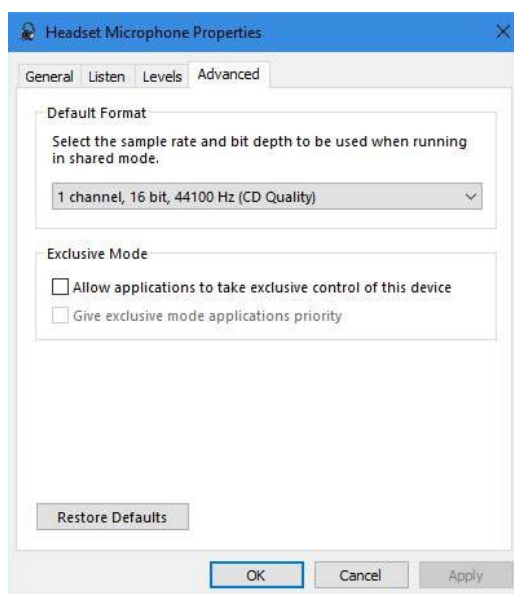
Headset Microphone Properties

General Listen Levels Advanced

Default Format

Select the sample rate and bit depth to be used when running in shared mode.

1 channel, 16 bit, 44100 Hz (CD Quality)

Exclusive Mode

Allow applications to take exclusive control of this device

Give exclusive mode applications priority

Restore Defaults

OK Cancel Apply